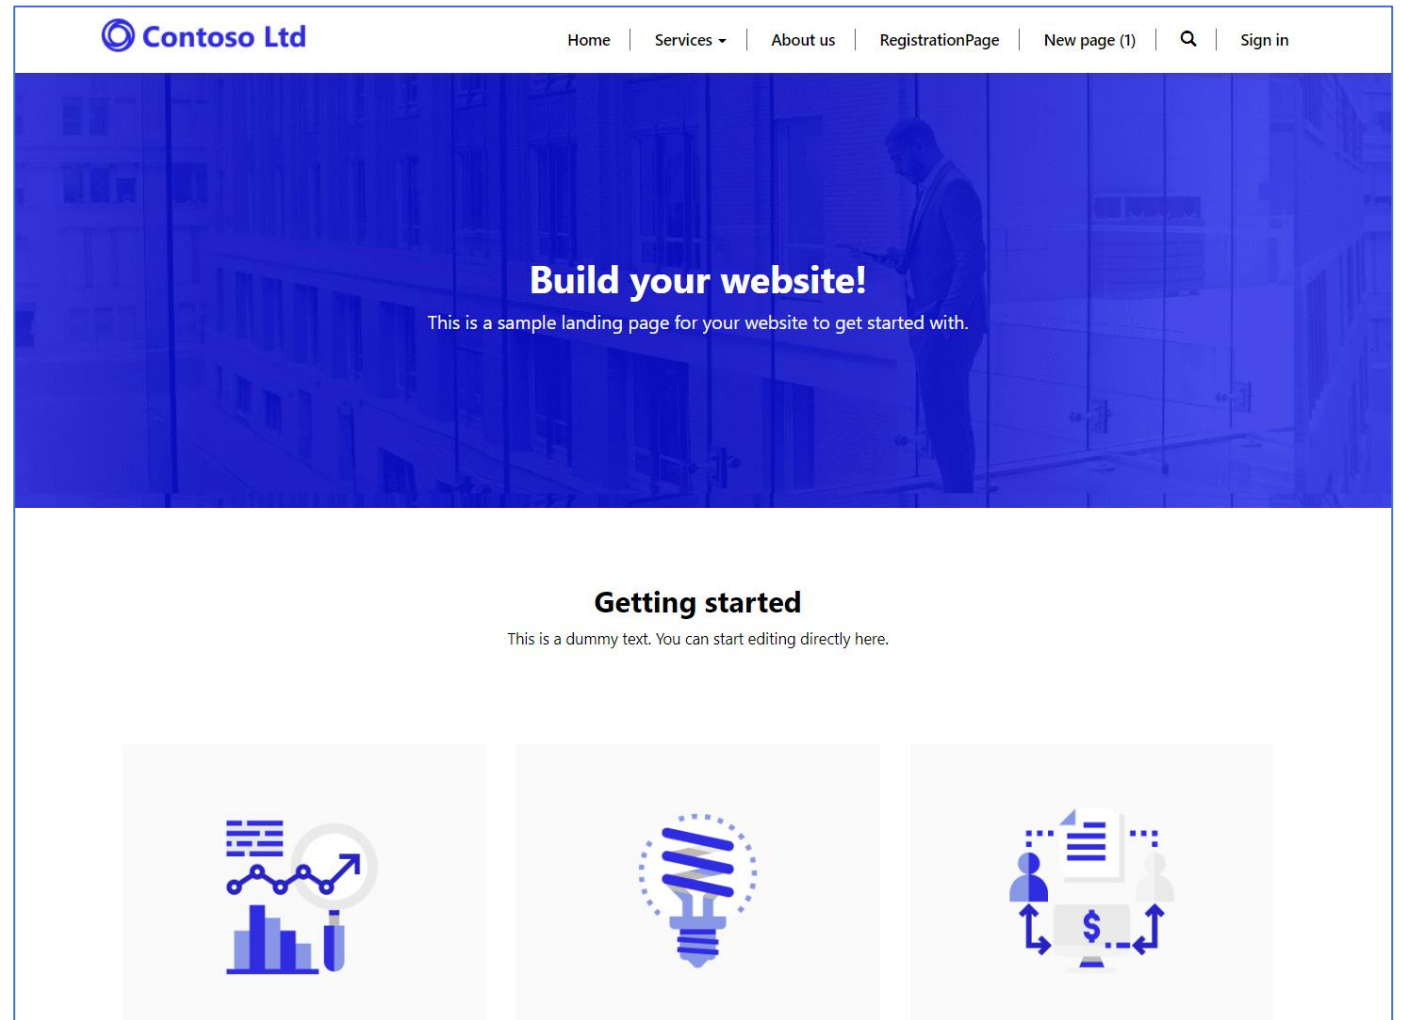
Contoso Ltd

Home | Services | About us | RegistrationPage | New page (1) | Sign in

Build your website!

This is a sample landing page for your website to get started with.

Getting started

This is a dummy text. You can start editing directly here.

$